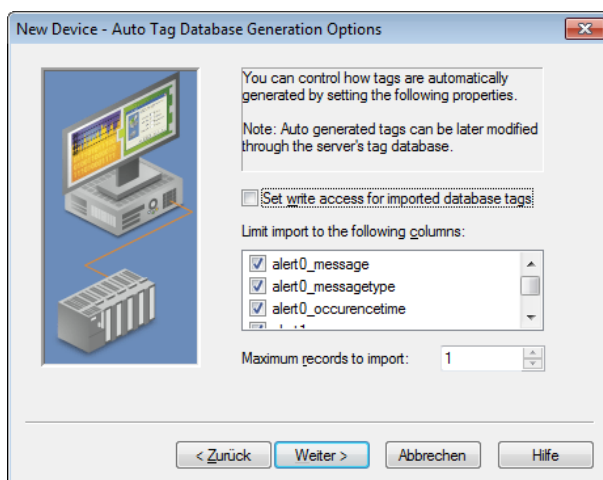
New Device - Auto Tag Database Generation Options

You can control how tags are automatically generated by setting the following properties.

Note: Auto generated tags can be later modified through the server's tag database.

Set write access for imported database tags

Limit import to the following columns:

alert0_message
alert0_messagetype
alert0_occurencetime
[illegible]

Maximum records to import: 1

< Zurück
Weiter >
Abbrechen
Hilfe